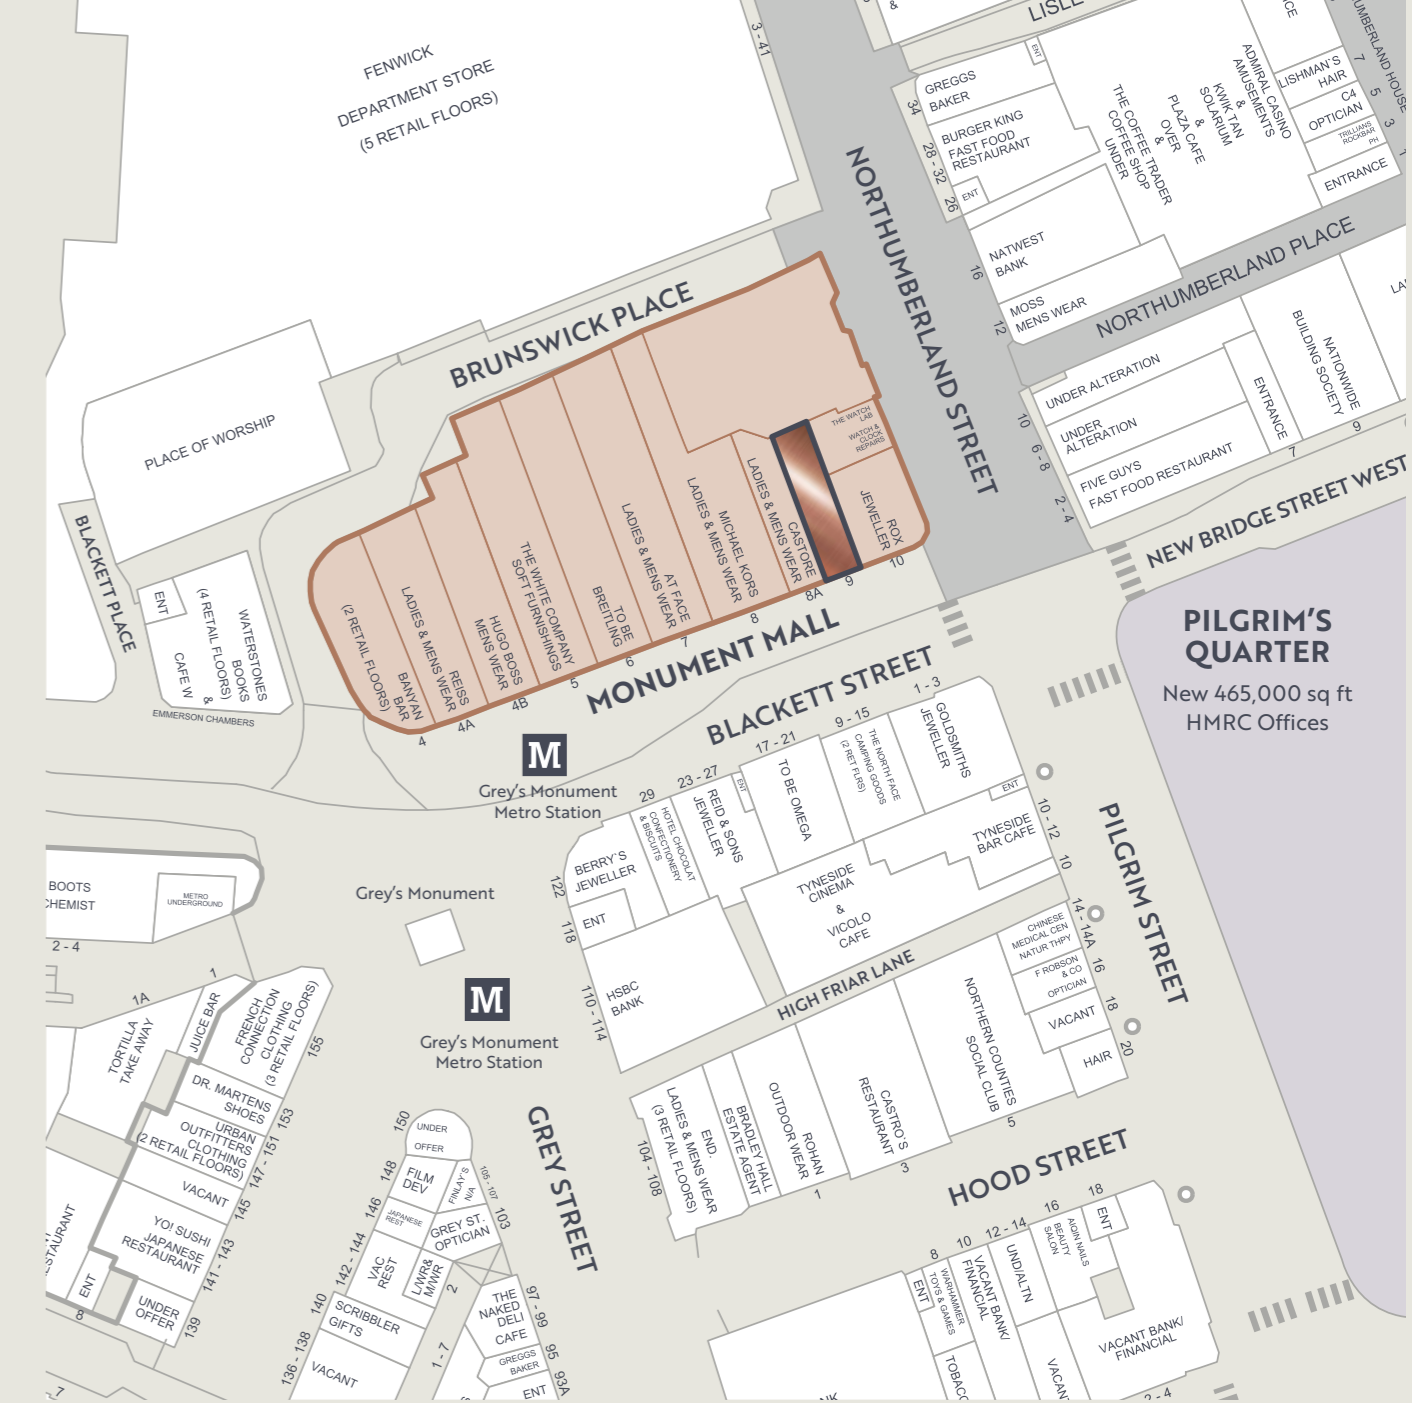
FENWICK
DEPARTMENT STORE
(5 RETAIL FLOORS)

3 - 41

LISLE

GREGGS
BAKER

ENT

34

BURGER KING
FAST FOOD
RESTAURANT

28 - 32

26

ENT

THE COFFEE TRADER
COFFEE SHOP
UNDER

PLAZA CAFE
OVER
&

KWIK TAN
SOLARIUM
&

ADMIRAL CASINO
AMUSEMENTS
&

LISHMAN'S
HAIR

C4
OPTICIAN

TRILLIANS
ROCKBAR
PH

ENTRANCE

UMBERLAND HOUSE

7 5 3

NATWEST
BANK

16

MOSS
MENS WEAR

12

NORTHUMBERLAND PLACE

NORTHUMBERLAND STREET

BRUNSWICK PLACE

PLACE OF WORSHIP

BLACKETT PLACE

UNDER ALTERATION

UNDER
ALTERATION

ENTRANCE

NATIONWIDE
BUILDING SOCIETY

9

7

FIVE GUYS
FAST FOOD RESTAURANT

10

6 - 8

2 - 4

NEW BRIDGE STREET WEST

THE WATCH
LAB

WATCH &
CLOCK
REPAIRS

ROX
JEWELLER

10

CASTORE
LADIES & MENS WEAR

9

8A

MICHAEL KORS
LADIES & MENS WEAR

8

AT FACE
LADIES & MENS WEAR

7

TO BE
BREITLING

6

THE WHITE COMPANY
SOFT FURNISHINGS

5

HUGO BOSS
MENS WEAR

4B

REISS
LADIES & MENS WEAR

4A

BANYAN
BAR
(2 RETAIL FLOORS)

4

ENT

WATERSTONES
BOOKS
(4 RETAIL FLOORS)
&
CAFE W

EMMERSON CHAMBERS

MONUMENT MALL

PILGRIM'S
QUARTER
New 465,000 sq ft
HMRC Offices

M
Grey's Monument
Metro Station

BLACKETT STREET

1 - 3

GOLDSMITHS
JEWELLER

9 - 15

THE NORTH FACE
CAMPING GOODS
(2 RET FLRS)

17 - 21

TO BE OMEGA

ENT

23 - 27

REID & SONS
JEWELLER

29

HOTEL CHOCOLAT
CONFECTIONERY
& BISCUITS

BERRY'S
JEWELLER

122

ENT

118

ENT

TYNESIDE
BAR CAFE

10 - 12

10

TYNESIDE
CINEMA
&
VICOLO
CAFE

PILGRIM STREET

BOOTS
CHEMIST

METRO
UNDERGROUND

2 - 4

Grey's Monument

HSBC
BANK

110 - 114

CHINESE
MEDICAL CEN
NATUR THPY

14 - 14A

16

F ROBSON
& CO
OPTICIAN

VACANT

18

HAIR

20

HIGH FRIAR LANE

M
Grey's Monument
Metro Station

1A

1

TORTILLA
TAKE AWAY

JUICE BAR

FRENCH
CONNECTION
CLOTHING
(3 RETAIL FLOORS)

155

DR. MARTENS
SHOES

153

URBAN
OUTFITTERS
CLOTHING
(2 RETAIL FLOORS)

147 - 151

VACANT

145

YO! SUSHI
JAPANESE
RESTAURANT

141 - 143

STAURANT

ENT

8

UNDER
OFFER

139

150

UNDER
OFFER

148

FILM
DEV

FINLAY'S
N/A

105 - 107

103

146

JAPANESE
REST

GREY ST.
OPTICIAN

142 - 144

VAC
REST

LWR&
MWR

2

140

SCRIBBLER
GIFTS

136 - 138

VACANT

1 - 7

THE
NAKED
DELI
CAFE

97 - 99

GREGGS
BAKER

95

93A

ENT

GREY STREET

104 - 108

LADIES & MENS WEAR
(3 RETAIL FLOORS)

END.

BRADLEY HALL
ESTATE AGENT

ROHAN
OUTDOOR WEAR

1

CASTRO'S
RESTAURANT

3

NORTHERN COUNTIES
SOCIAL CLUB

5

HOOD STREET

8

ENT

WARHAMMER
TOYS & GAMES

10

VACANT BANK/
FINANCIAL

12 - 14

UND/ALTN

16

AVON NAILS
BEAUTY
SALON

18

ENT

TOBACC

VACAN

VACANT BANK/
FINANCIAL

2 - 4

7